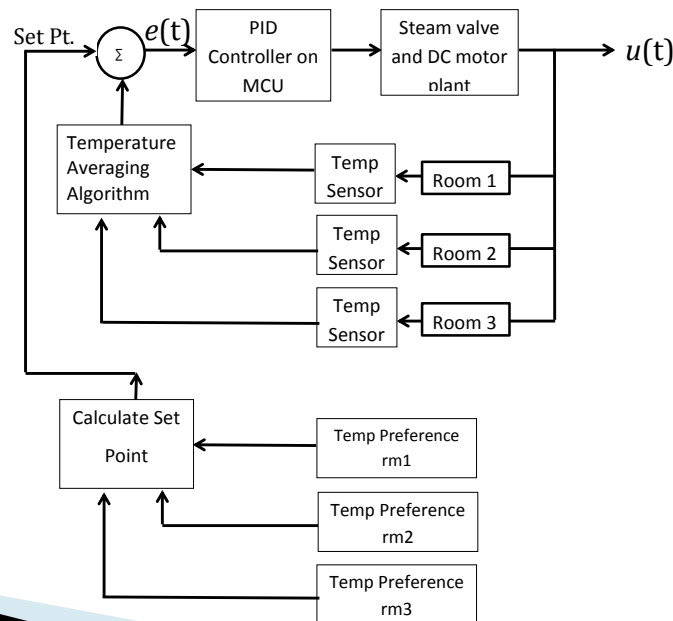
Set Pt.

Σ

$e(\text{t})$

PID Controller on MCU

Steam valve and DC motor plant

$u(\text{t})$

Temperature Averaging Algorithm

Temp Sensor

Room 1

Temp Sensor

Room 2

Temp Sensor

Room 3

Calculate Set Point

Temp Preference rm1

Temp Preference rm2

Temp Preference rm3